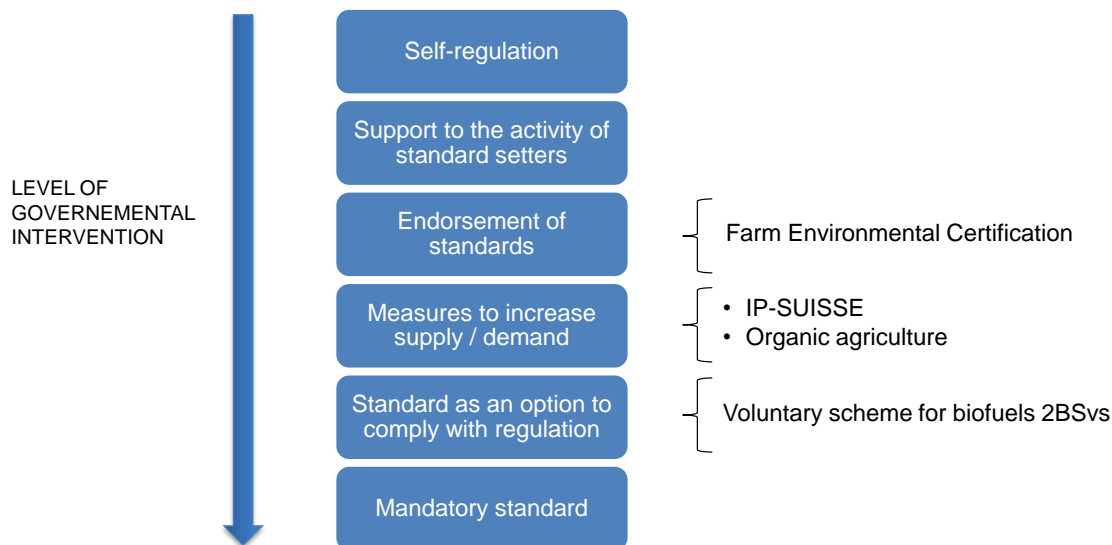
LEVEL OF GOVERNEMENTAL INTERVENTION

Self-regulation

Support to the activity of standard setters

Endorsement of standards

Farm Environmental Certification

Measures to increase supply / demand

• IP-SUISSE
• Organic agriculture

Standard as an option to comply with regulation

Voluntary scheme for biofuels 2BSvs

Mandatory standard